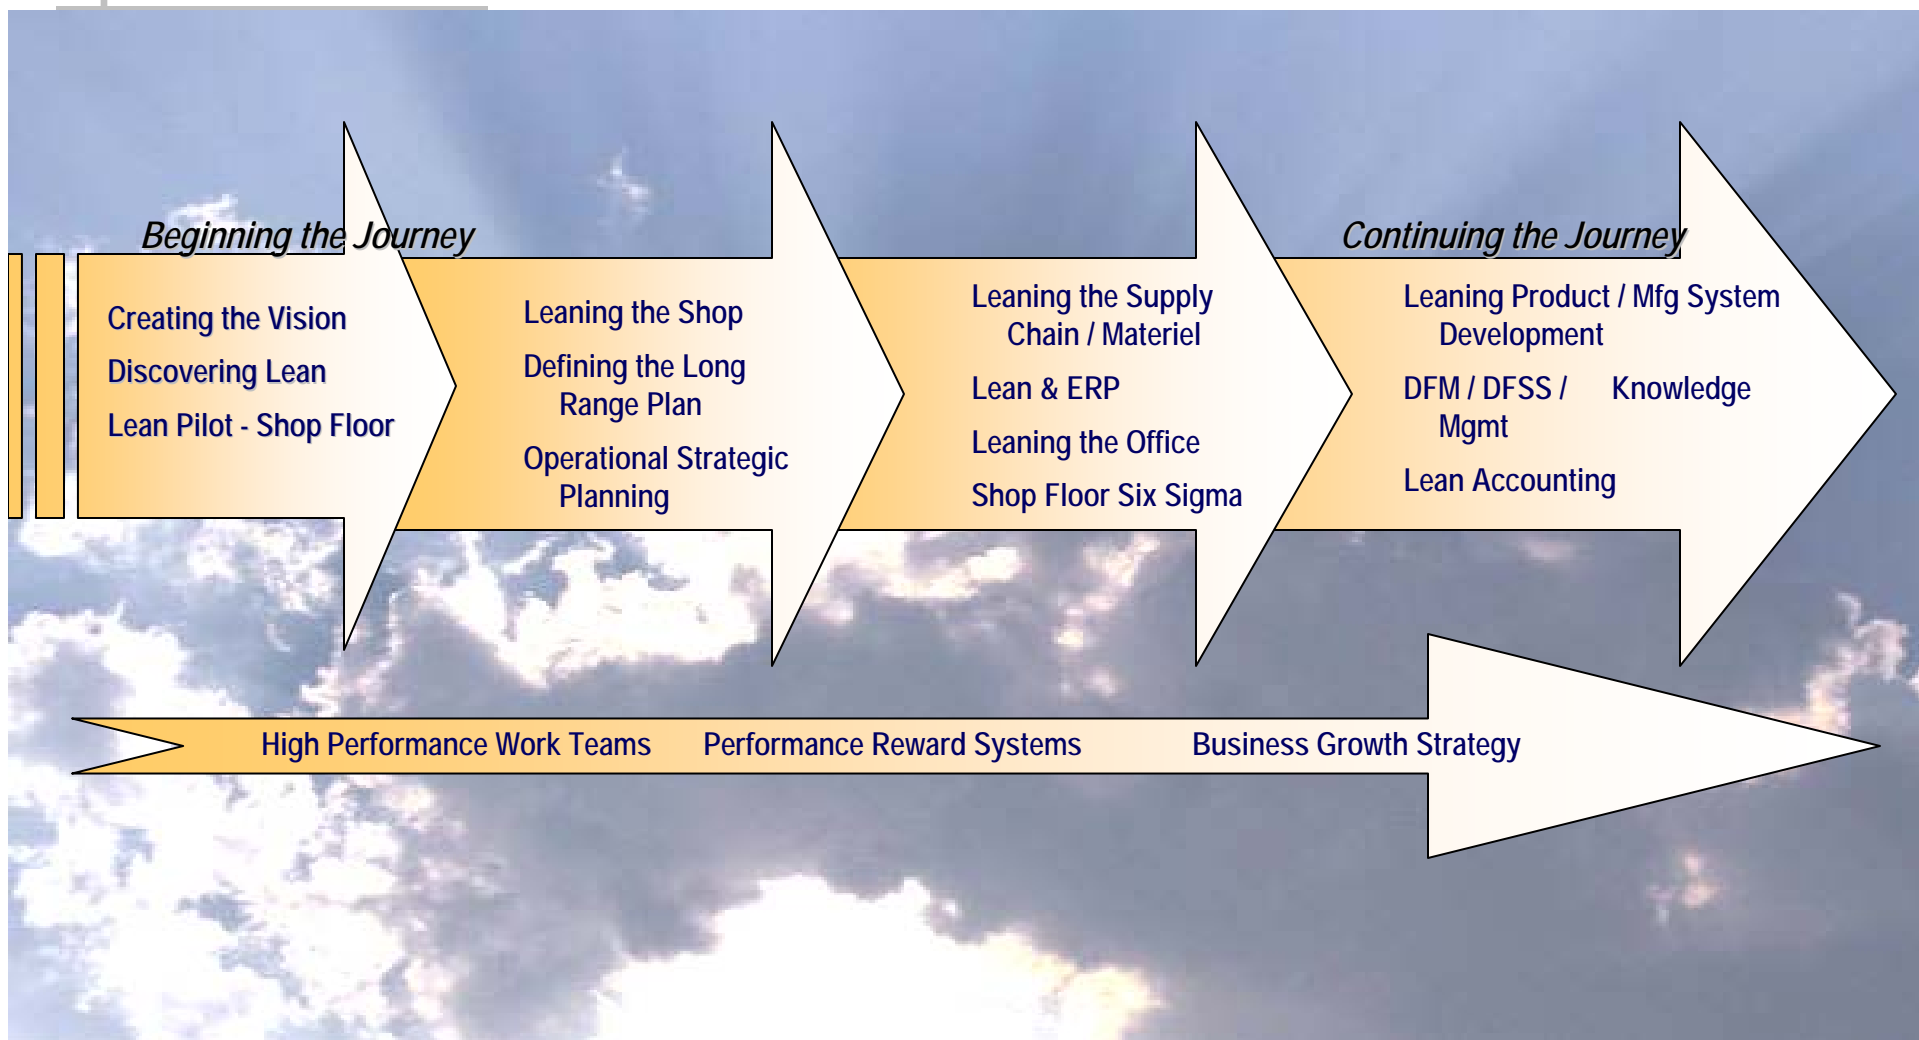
Beginning the Journey

Creating the Vision

Discovering Lean

Lean Pilot - Shop Floor

Leaning the Shop

Defining the Long Range Plan

Operational Strategic Planning

Leaning the Supply Chain / Materiel

Lean & ERP

Leaning the Office

Shop Floor Six Sigma

Continuing the Journey

Leaning Product / Mfg System Development

DFM / DFSS / Knowledge Mgmt

Lean Accounting

High Performance Work Teams Performance Reward Systems Business Growth Strategy